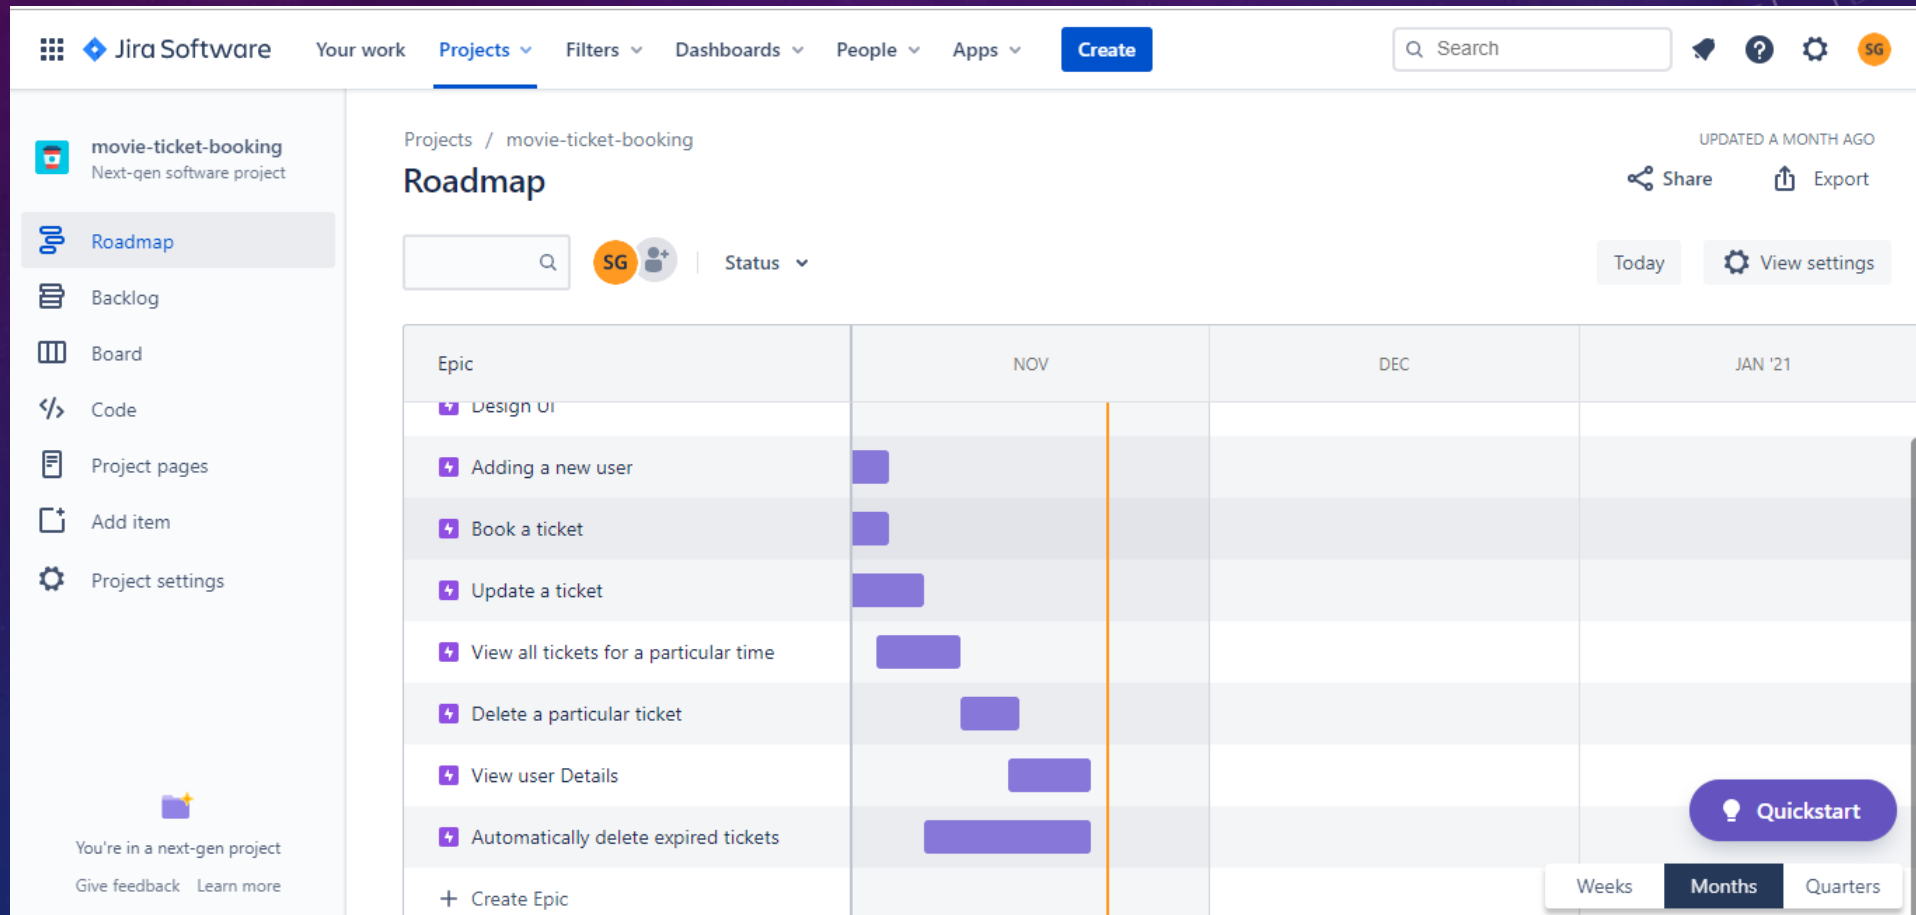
Jira Software Your work Projects Filters Dashboards People Apps Create Search SG

movie-ticket-booking
Next-gen software project

Roadmap
Backlog
Board
Code
Project pages
Add item
Project settings

You're in a next-gen project
Give feedback Learn more

Projects / movie-ticket-booking
UPDATED A MONTH AGO
Roadmap
Share Export

SG Status Today View settings

| Epic | NOV | DEC | JAN '21 |
|---|---|---|---|
| Design UI | | | |
| Adding a new user | | | |
| Book a ticket | | | |
| Update a ticket | | | |
| View all tickets for a particular time | | | |
| Delete a particular ticket | | | |
| View user Details | | | |
| Automatically delete expired tickets | | | |
| + Create Epic | | | |

Quickstart
Weeks Months Quarters